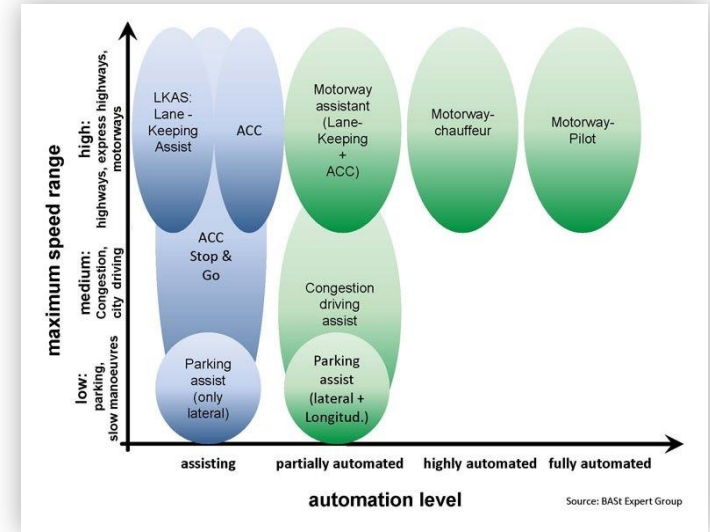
maximum speed range

high: highways, express highways, motorways

medium: Congestion, city driving

low: parking, slow manoeuvres

LKAS: Lane - Keeping Assist

ACC

ACC Stop & Go

Parking assist (only lateral)

Motorway assistant (Lane-Keeping + ACC)

Congestion driving assist

Parking assist (lateral + Longitud.)

Motorway-chauffeur

Motorway-Pilot

assisting

partially automated

highly automated

fully automated

automation level

Source: BASt Expert Group